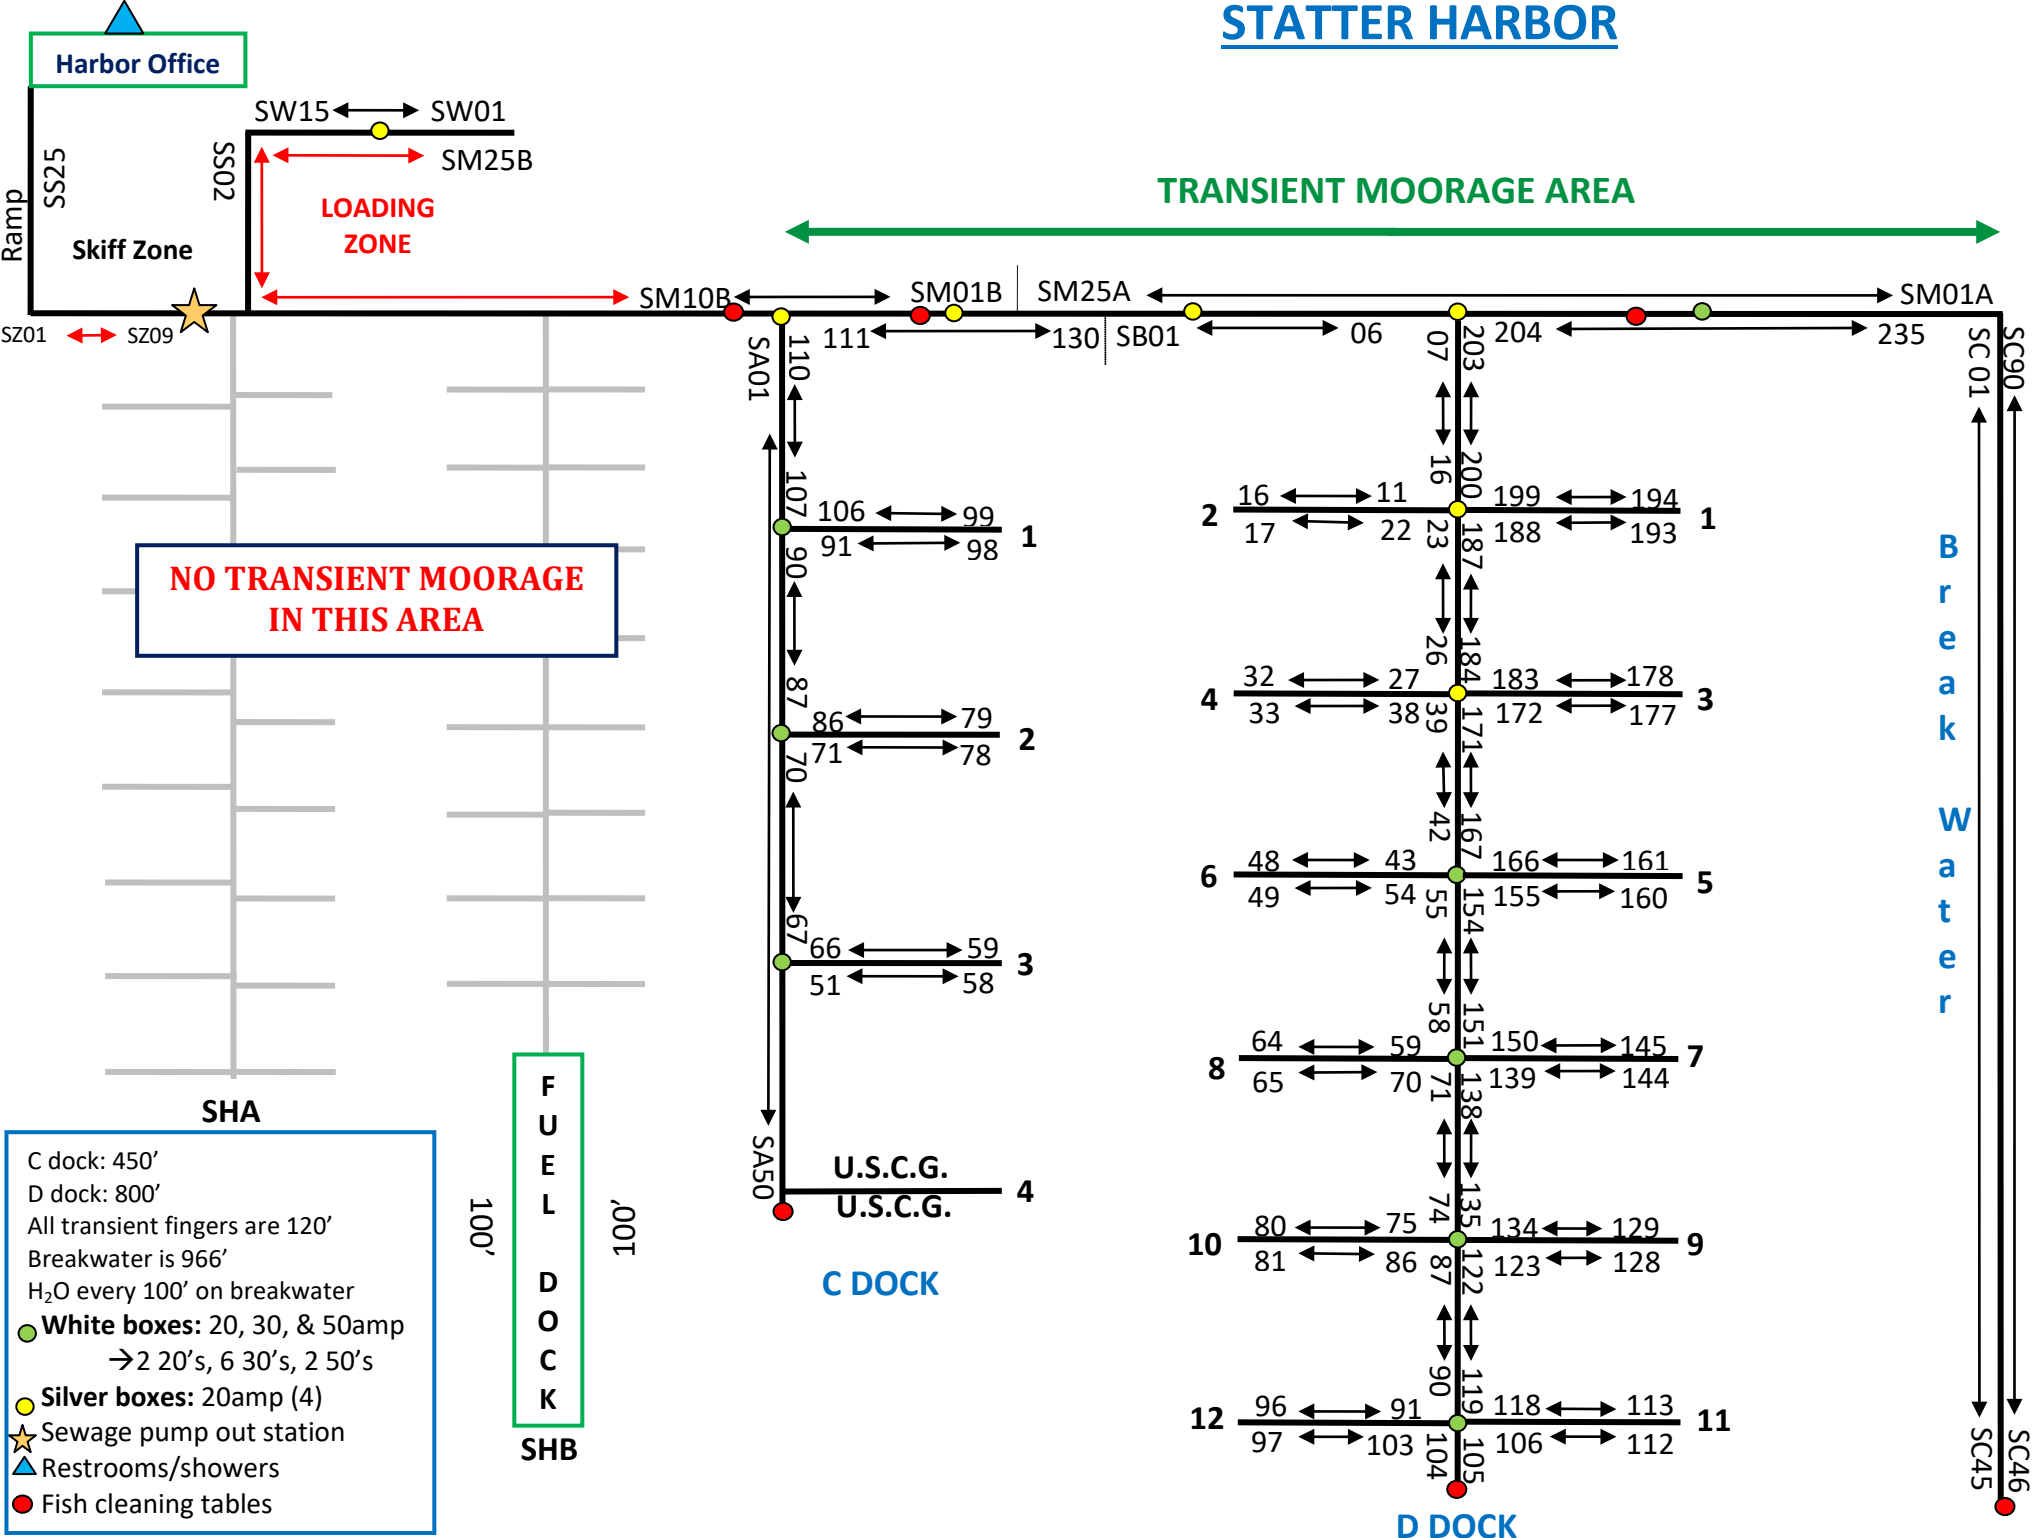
STATTER HARBOR

Harbor Office

SW15 SW01
SM25B
SS25
SS02
Ramp
Skiff Zone
LOADING ZONE

TRANSIENT MOORAGE AREA

SM10B SM01B SM25A SM01A
SZ01 SZ09
111 130 SB01 06 07 203 204 235
SA01 110
107
106 99
91 98
1
90
87
86 79
71 78
2
70
67
66 59
51 58
3
SA50
U.S.C.G.
U.S.C.G.
4
C DOCK

NO TRANSIENT MOORAGE IN THIS AREA

SHA

C dock: 450’
D dock: 800’
All transient fingers are 120’
Breakwater is 966’
$H_2O$ every 100’ on breakwater
White boxes: 20, 30, & 50amp
→2 20’s, 6 30’s, 2 50’s
Silver boxes: 20amp (4)
Sewage pump out station
Restrooms/showers
Fish cleaning tables

100’
FUEL DOCK
100’
SHB

16 200
2 16 11 199 194 1
17 22 23 187 188 193
26 184
4 32 27 183 178 3
33 38 39 171 172 177
42 167
6 48 43 166 161 5
49 54 55 154 155 160
58 151
8 64 59 150 145 7
65 70 71 138 139 144
74 135
10 80 75 134 129 9
81 86 87 122 123 128
90 119
12 96 91 118 113 11
97 103 104 105 106 112
D DOCK

SC 01 SC90
Break Water
SC45 SC46